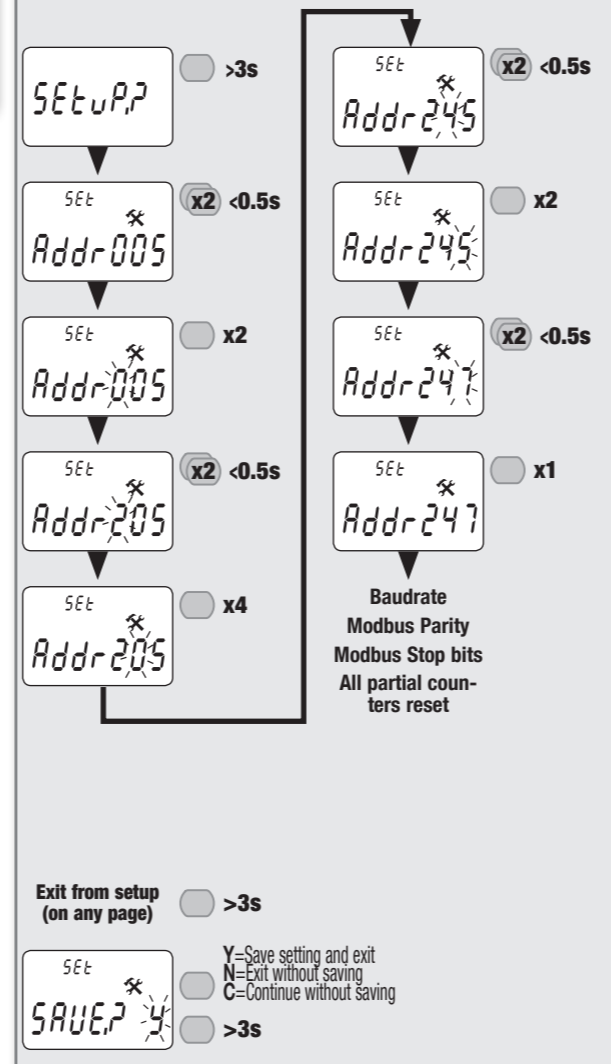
SEtuP.?

>3s

SEt
Addr005

x2 <0.5s

SEt
Addr005

x2

SEt
Addr205

x2 <0.5s

SEt
Addr205

x4

SEt
Addr245

x2 <0.5s

SEt
Addr245

x2

SEt
Addr247

x2 <0.5s

SEt
Addr247

x1

Baudrate
Modbus Parity
Modbus Stop bits
All partial counters reset

Exit from setup (on any page)

>3s

SEt
SAUE.? Y

Y=Save setting and exit
N=Exit without saving
C=Continue without saving

>3s